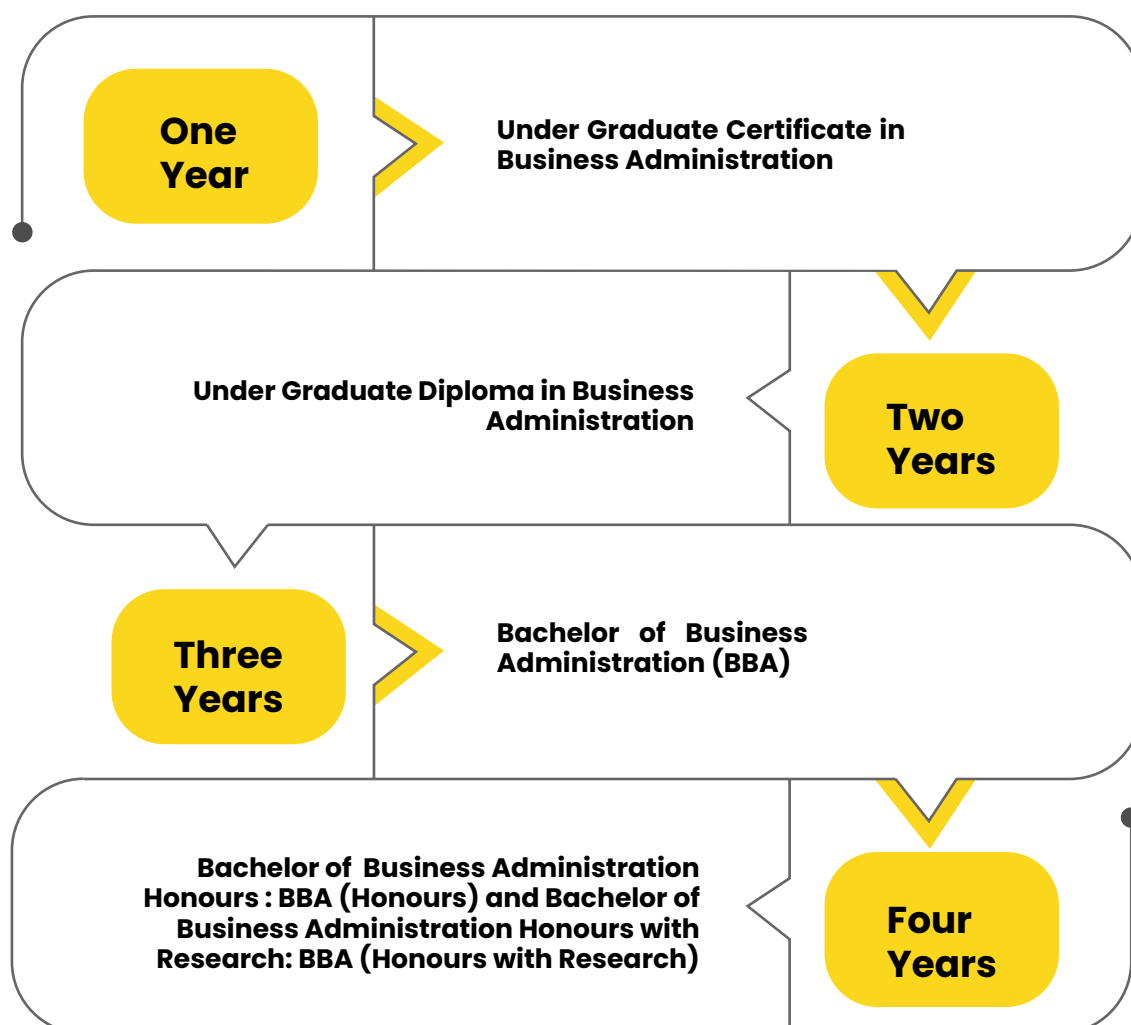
One Year

Under Graduate Certificate in Business Administration

Under Graduate Diploma in Business Administration

Two Years

Three Years

Bachelor of Business Administration (BBA)

Bachelor of Business Administration Honours : BBA (Honours) and Bachelor of Business Administration Honours with Research: BBA (Honours with Research)

Four Years